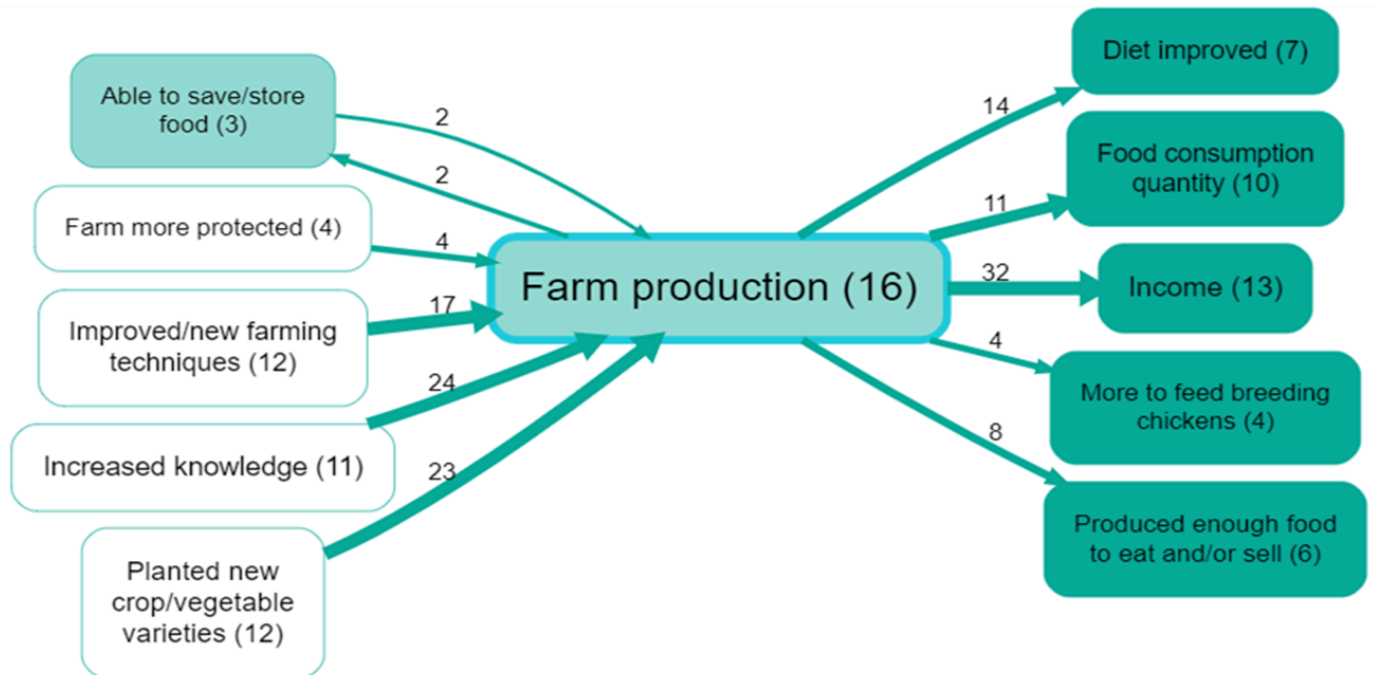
Able to save/store food (3)

2

2

Farm more protected (4)

4

Improved/new farming techniques (12)

17

24

Increased knowledge (11)

23

Planted new crop/vegetable varieties (12)

Farm production (16)

14

Diet improved (7)

11

Food consumption quantity (10)

32

Income (13)

4

More to feed breeding chickens (4)

8

Produced enough food to eat and/or sell (6)